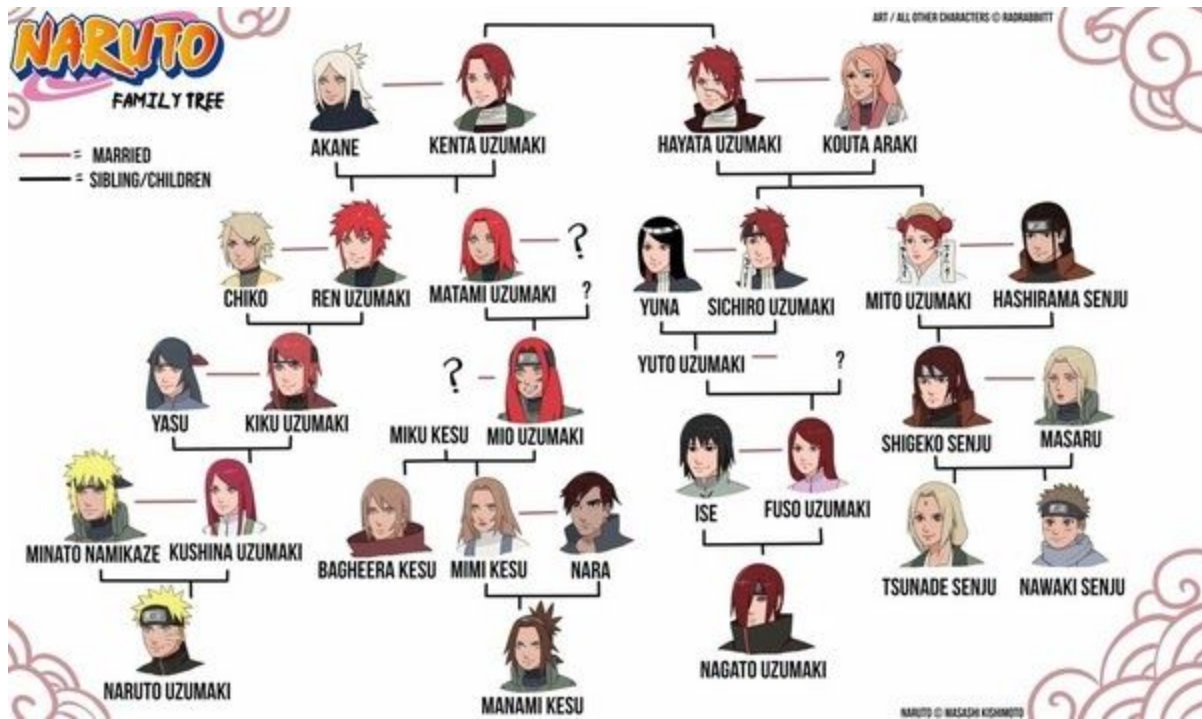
NARUTO
FAMILY TREE

ART / ALL OTHER CHARACTERS © RADRABBITT

= MARRIED
= SIBLING/CHILDREN

AKANE
KENTA UZUMAKI
HAYATA UZUMAKI
KOUTA ARAKI

CHIKO
REN UZUMAKI
MATAMI UZUMAKI
?
?
YUNA
SICHIRO UZUMAKI
MITO UZUMAKI
HASHIRAMA SENJU

YUTO UZUMAKI
?
YASU
KIKU UZUMAKI
?
MIKU KESU
MIO UZUMAKI
SHIGEKO SENJU
MASARU

ISE
FUSO UZUMAKI
MINATO NAMIKAZE
KUSHINA UZUMAKI
BAGHEERA KESU
MIMI KESU
NARA
TSUNADE SENJU
NAWAKI SENJU

NARUTO UZUMAKI
MANAMI KESU
NAGATO UZUMAKI

NARUTO © MASASHI KISHIMOTO